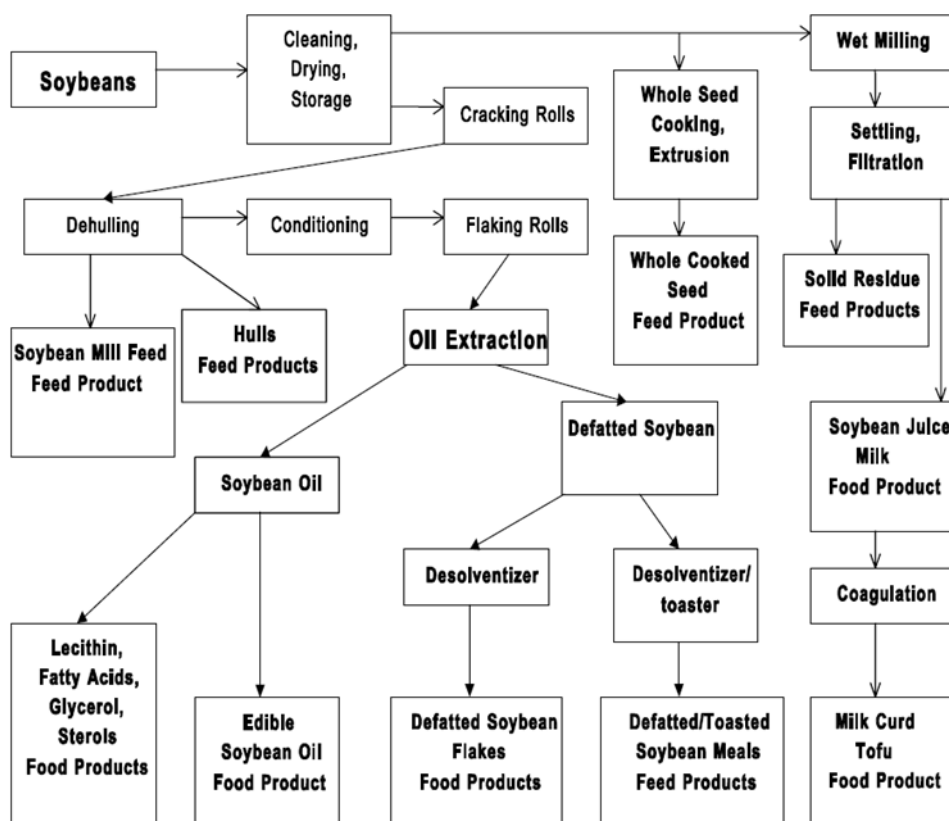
Soybeans

Cleaning, Drying, Storage

Cracking Rolls

Wet Milling

Whole Seed Cooking, Extrusion

Settling, Filtration

Dehulling

Conditioning

Flaking Rolls

Whole Cooked Seed Feed Product

Solid Residue Feed Products

Soybean Mill Feed Feed Product

Hulls Feed Products

Oil Extraction

Defatted Soybean

Soybean Juice Milk Food Product

Soybean Oil

Desolventizer

Desolventizer/ toaster

Coagulation

Lecithin, Fatty Acids, Glycerol, Sterols Food Products

Edible Soybean Oil Food Product

Defatted Soybean Flakes Food Products

Defatted/Toasted Soybean Meals Feed Products

Milk Curd Tofu Food Product